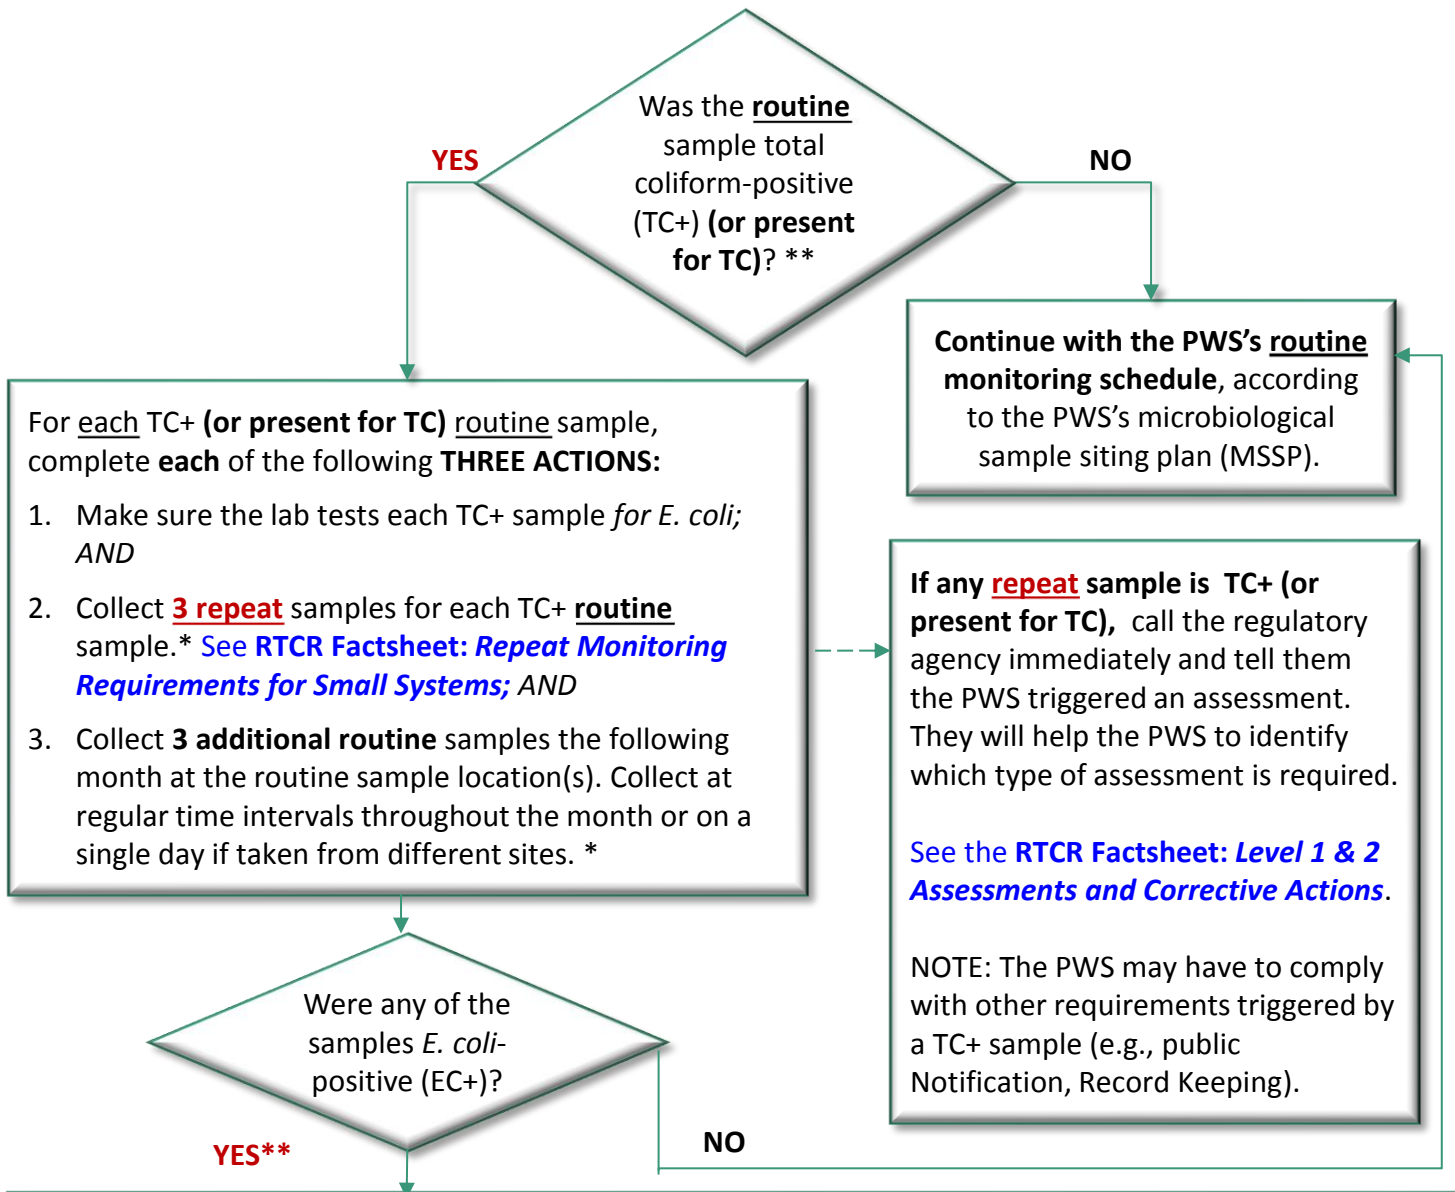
Was the routine sample total coliform-positive (TC+) (or present for TC)? **

YES

NO

Continue with the PWS's routine monitoring schedule, according to the PWS's microbiological sample siting plan (MSSP).

For each TC+ (or present for TC) routine sample, complete each of the following THREE ACTIONS:

1. Make sure the lab tests each TC+ sample for E. coli; AND

2. Collect 3 repeat samples for each TC+ routine sample.* See RTCR Factsheet: Repeat Monitoring Requirements for Small Systems; AND

3. Collect 3 additional routine samples the following month at the routine sample location(s). Collect at regular time intervals throughout the month or on a single day if taken from different sites. *

If any repeat sample is TC+ (or present for TC), call the regulatory agency immediately and tell them the PWS triggered an assessment. They will help the PWS to identify which type of assessment is required.

See the RTCR Factsheet: Level 1 & 2 Assessments and Corrective Actions.

NOTE: The PWS may have to comply with other requirements triggered by a TC+ sample (e.g., public Notification, Record Keeping).

Were any of the samples E. coli-positive (EC+)?

YES**

NO